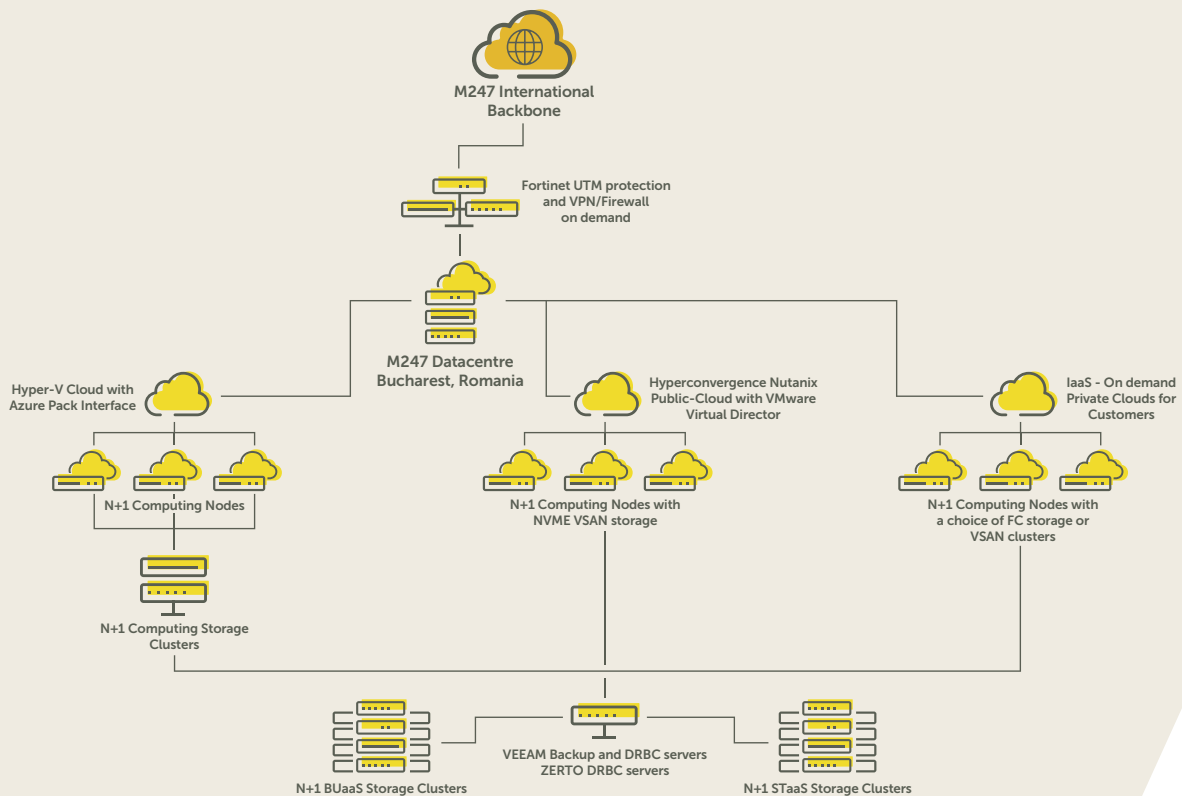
M247 International Backbone

Fortinet UTM protection and VPN/Firewall on demand

M247 Datacentre Bucharest, Romania

Hyper-V Cloud with Azure Pack Interface

Hyperconvergence Nutanix Public-Cloud with VMware Virtual Director

IaaS - On demand Private Clouds for Customers

N+1 Computing Nodes

N+1 Computing Nodes with NVME VSAN storage

N+1 Computing Nodes with a choice of FC storage or VSAN clusters

N+1 Computing Storage Clusters

VEEAM Backup and DRBC servers
ZERTO DRBC servers

N+1 BUaaS Storage Clusters

N+1 STaaS Storage Clusters